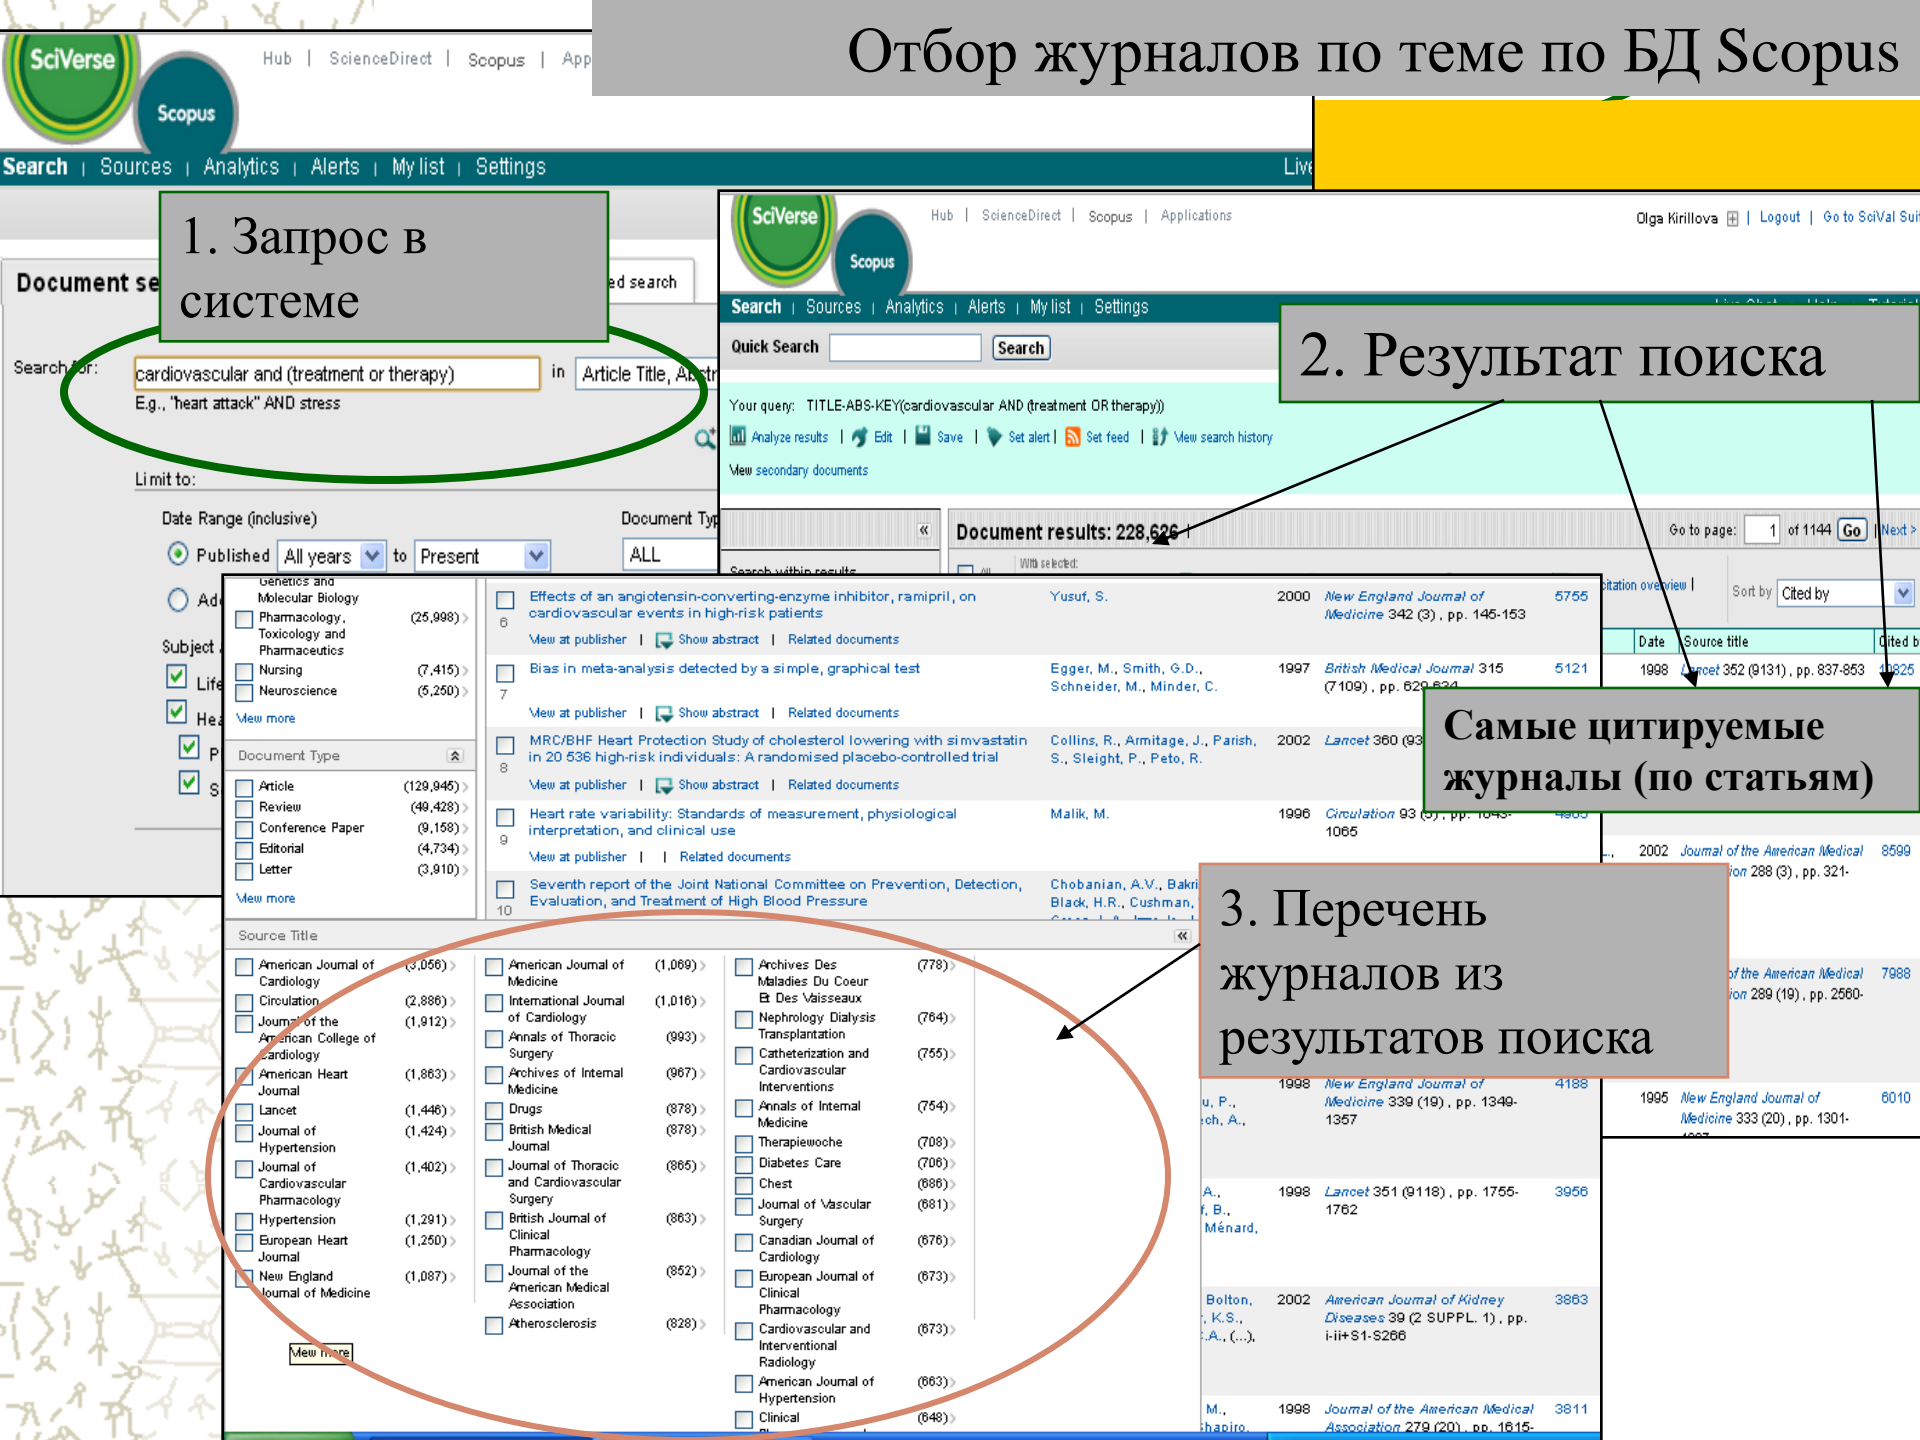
Отбор журналов по теме по БД Scopus

SciVerse Scopus

Hub | ScienceDirect | Scopus | App

Search | Sources | Analytics | Alerts | My list | Settings

Live

1. Запрос в системе

Document se

ed search

Search for: cardiovascular and (treatment or therapy) in Article Title, Abstr

E.g., "heart attack" AND stress

Limit to:

Date Range (inclusive)

Published All years to Present

Document Typ ALL

Add

Subject

Life

Hea

P

S

SciVerse Scopus

Hub | ScienceDirect | Scopus | Applications

Olga Kirillova | Logout | Go to SciVal Sui

Search | Sources | Analytics | Alerts | My list | Settings

Quick Search Search

2. Результат поиска

Your query: TITLE-ABS-KEY(cardiovascular AND (treatment OR therapy))

Analyze results | Edit | Save | Set alert | Set feed | View search history

View secondary documents

Document results: 228,626

Go to page: 1 of 1144 Go | Next >

Search within results

With selected:

itation overview | Sort by Cited by

Date | Source title | Cited b

Genetics and Molecular Biology

Pharmacology, Toxicology and Pharmaceutics (25,998)

Nursing (7,415)

Neuroscience (5,250)

View more

Document Type

Article (129,945)

Review (49,428)

Conference Paper (9,158)

Editorial (4,734)

Letter (3,910)

View more

6 Effects of an angiotensin-converting-enzyme inhibitor, ramipril, on cardiovascular events in high-risk patients | Yusuf, S. | 2000 | New England Journal of Medicine 342 (3), pp. 145-153 | 5755

View at publisher | Show abstract | Related documents

7 Bias in meta-analysis detected by a simple, graphical test | Egger, M., Smith, G.D., Schneider, M., Minder, C. | 1997 | British Medical Journal 315 (7109), pp. 629-634 | 5121

View at publisher | Show abstract | Related documents

8 MRC/BHF Heart Protection Study of cholesterol lowering with simvastatin in 20 536 high-risk individuals: A randomised placebo-controlled trial | Collins, R., Armitage, J., Parish, S., Sleight, P., Peto, R. | 2002 | Lancet 360 (93

View at publisher | Show abstract | Related documents

9 Heart rate variability: Standards of measurement, physiological interpretation, and clinical use | Malik, M. | 1996 | Circulation 93 (5), pp. 1043-1065

View at publisher | Related documents

10 Seventh report of the Joint National Committee on Prevention, Detection, Evaluation, and Treatment of High Blood Pressure | Chobanian, A.V., Bakri Black, H.R., Cushman,

1998 Lancet 352 (9131), pp. 837-853 10825

Самые цитируемые журналы (по статьям)

2002 Journal of the American Medical ...ion 288 (3), pp. 321- 8599

...of the American Medical ...ion 289 (19), pp. 2560- 7988

3. Перечень журналов из результатов поиска

Source Title

American Journal of Cardiology (3,056)
Circulation (2,886)
Journal of the American College of Cardiology (1,912)
American Heart Journal (1,863)
Lancet (1,446)
Journal of Hypertension (1,424)
Journal of Cardiovascular Pharmacology (1,402)
Hypertension (1,291)
European Heart Journal (1,250)
New England Journal of Medicine (1,087)

View more

American Journal of Medicine (1,069)
International Journal of Cardiology (1,016)
Annals of Thoracic Surgery (993)
Archives of Internal Medicine (967)
Drugs (878)
British Medical Journal (878)
Journal of Thoracic and Cardiovascular Surgery (865)
British Journal of Clinical Pharmacology (863)
Journal of the American Medical Association (852)
Atherosclerosis (828)

Archives Des Maladies Du Coeur Et Des Vaisseaux (778)
Nephrology Dialysis Transplantation (764)
Catheterization and Cardiovascular Interventions (755)
Annals of Internal Medicine (754)
Therapiewoche (708)
Diabetes Care (706)
Chest (686)
Journal of Vascular Surgery (681)
Canadian Journal of Cardiology (676)
European Journal of Clinical Pharmacology (673)
Cardiovascular and Interventional Radiology (673)
American Journal of Hypertension (663)
Clinical (648)

u, P., ...ch, A., | 1998 | New England Journal of Medicine 339 (19), pp. 1349-1357 | 4188

1995 New England Journal of Medicine 333 (20), pp. 1301- 6010

A., ...f, B., Ménard, | 1998 | Lancet 351 (9118), pp. 1755-1762 | 3956

Bolton, ..., K.S., ...A., (...) | 2002 | American Journal of Kidney Diseases 39 (2 SUPPL. 1), pp. i-ii+S1-S266 | 3863

M., ...hapiro, | 1998 | Journal of the American Medical Association 279 (20), pp. 1615- | 3811